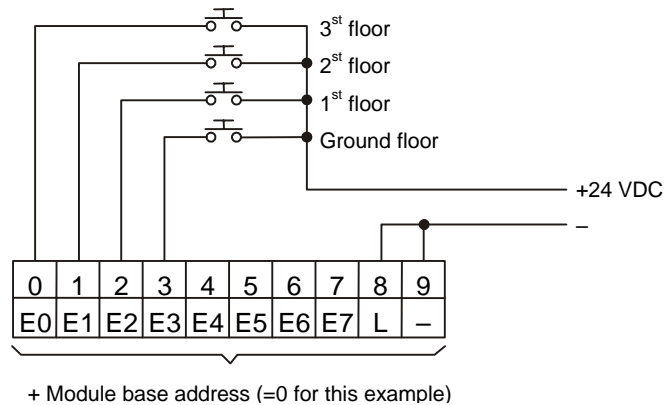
$3^{st}$ floor
$2^{st}$ floor
$1^{st}$ floor
Ground floor
+24 VDC
–

| 0 | 1 | 2 | 3 | 4 | 5 | 6 | 7 | 8 | 9 |
|---|---|---|---|---|---|---|---|---|---|
| E0 | E1 | E2 | E3 | E4 | E5 | E6 | E7 | L | – |

+ Module base address (=0 for this example)